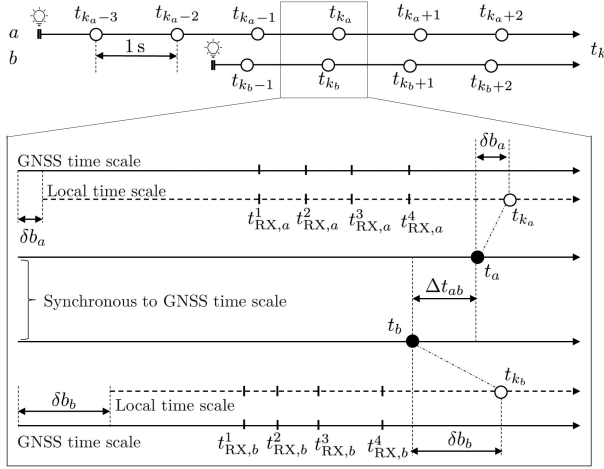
$t_{k_a-3}$ $t_{k_a-2}$ $t_{k_a-1}$ $t_{k_a}$ $t_{k_a+1}$ $t_{k_a+2}$

a

b

1 s

$t_k$

$t_{k_b-1}$ $t_{k_b}$ $t_{k_b+1}$ $t_{k_b+2}$

GNSS time scale

$\delta b_a$

Local time scale

$\delta b_a$

$t^1_{\mathrm{RX},a}$ $t^2_{\mathrm{RX},a}$ $t^3_{\mathrm{RX},a}$ $t^4_{\mathrm{RX},a}$

$t_{k_a}$

$t_a$

Synchronous to GNSS time scale

$\Delta t_{ab}$

$t_b$

$t_{k_b}$

$\delta b_b$

Local time scale

GNSS time scale

$t^1_{\mathrm{RX},b}$ $t^2_{\mathrm{RX},b}$ $t^3_{\mathrm{RX},b}$ $t^4_{\mathrm{RX},b}$

$\delta b_b$